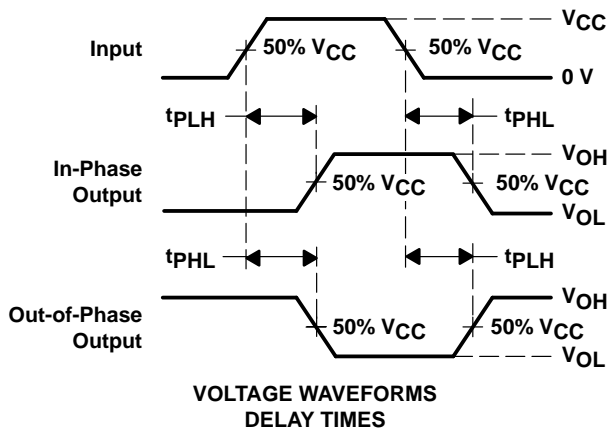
$V_{CC}$

Input

50% $V_{CC}$

50% $V_{CC}$

0 V

$t_{PLH}$

$t_{PHL}$

In-Phase Output

$V_{OH}$

50% $V_{CC}$

50% $V_{CC}$

$V_{OL}$

$t_{PHL}$

$t_{PLH}$

Out-of-Phase Output

$V_{OH}$

50% $V_{CC}$

50% $V_{CC}$

$V_{OL}$

VOLTAGE WAVEFORMS
DELAY TIMES